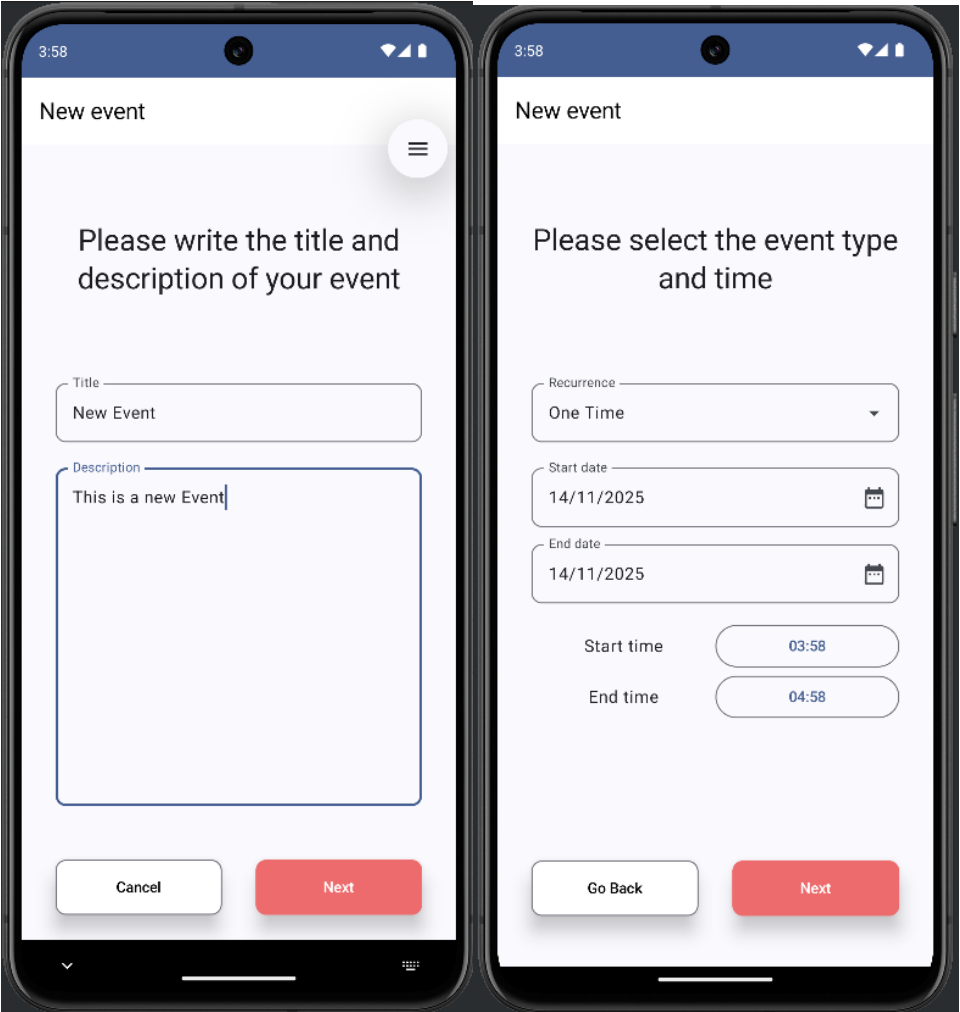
3:58

New event

Please write the title and description of your event

Title
New Event

Description
This is a new Event

Cancel

Next

3:58

New event

Please select the event type and time

Recurrence
One Time

Start date
14/11/2025

End date
14/11/2025

Start time
03:58

End time
04:58

Go Back

Next